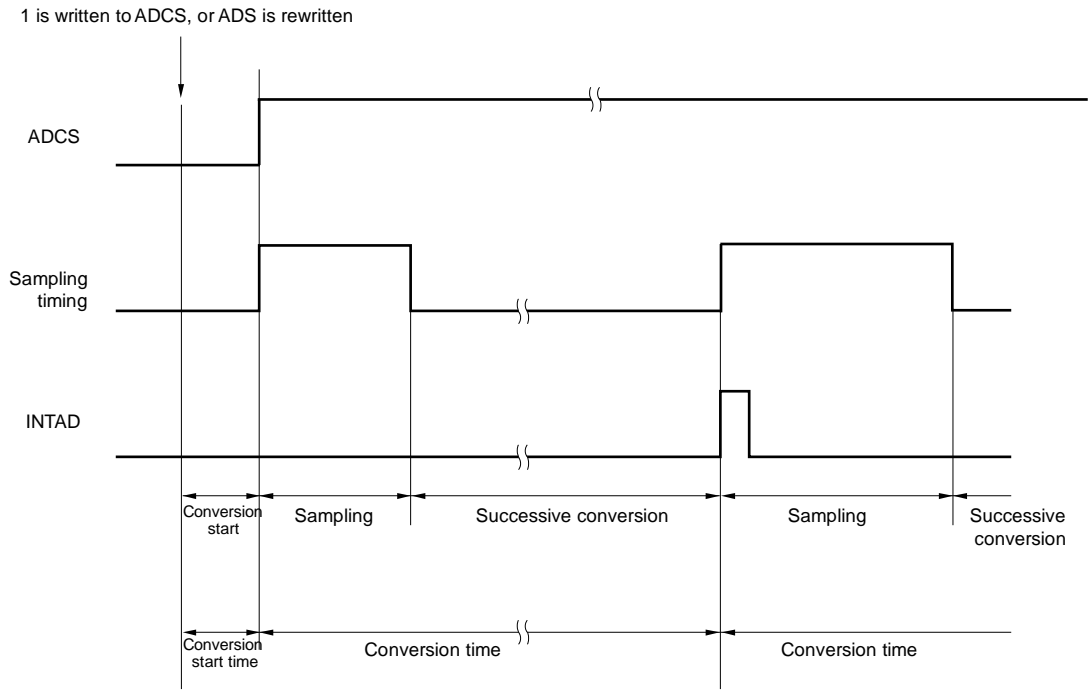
1 is written to ADCS, or ADS is rewritten

ADCS

Sampling timing

INTAD

Conversion start

Sampling

Successive conversion

Sampling

Successive conversion

Conversion start time

Conversion time

Conversion time